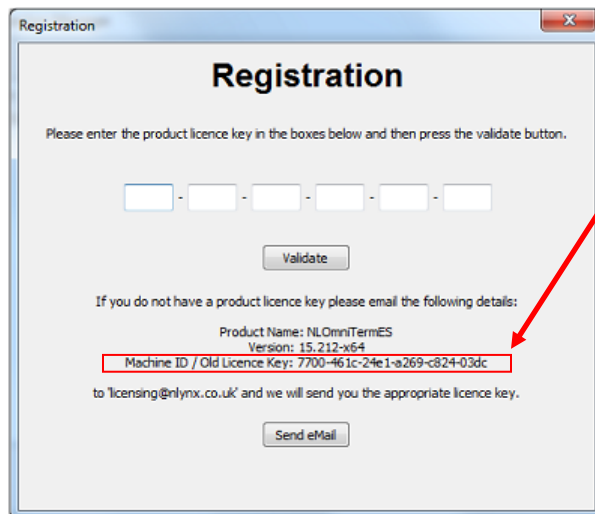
Registration

Registration

Please enter the product licence key in the boxes below and then press the validate button.

- - - - -

Validate

If you do not have a product licence key please email the following details:

Product Name: NLOmniTermES
Version: 15.212-x64
Machine ID / Old Licence Key: 7700-461c-24e1-a269-c824-03dc

to 'licensing@nlynx.co.uk' and we will send you the appropriate licence key.

Send eMail